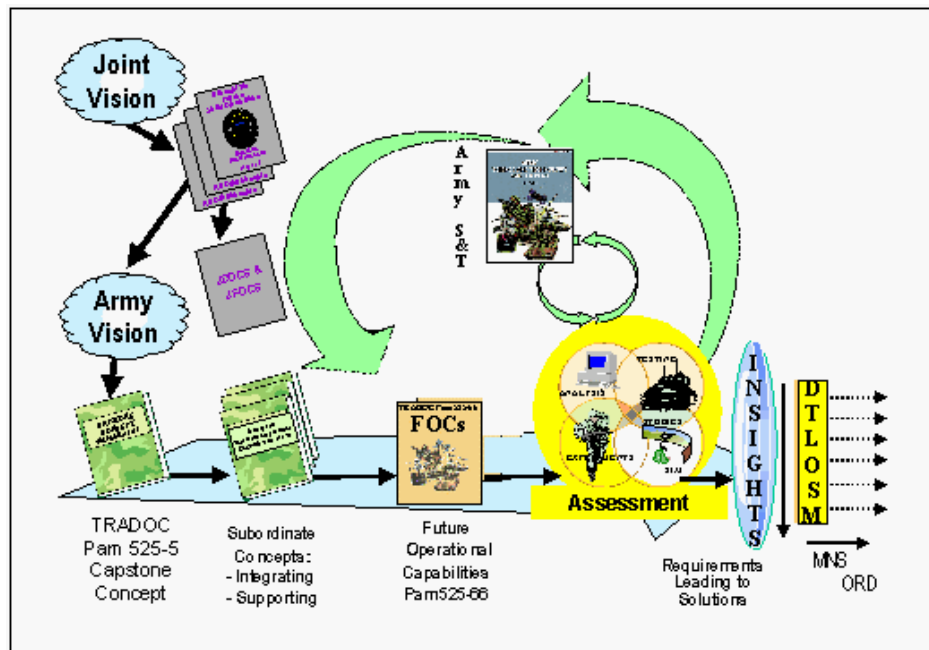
Joint Vision

Army Vision

JOOCS & JFOCS

Army S&T

FOCs

ANALYSIS

TESTING

EXPERIMENTS

STUDIES & SIM

Assessment

INSIGHTS

DTLOSM

TRADOC Pam 525-5 Capstone Concept

Subordinate Concepts: - Integrating - Supporting

Future Operational Capabilities Pam525-66

Requirements Leading to Solutions

MNS

ORD